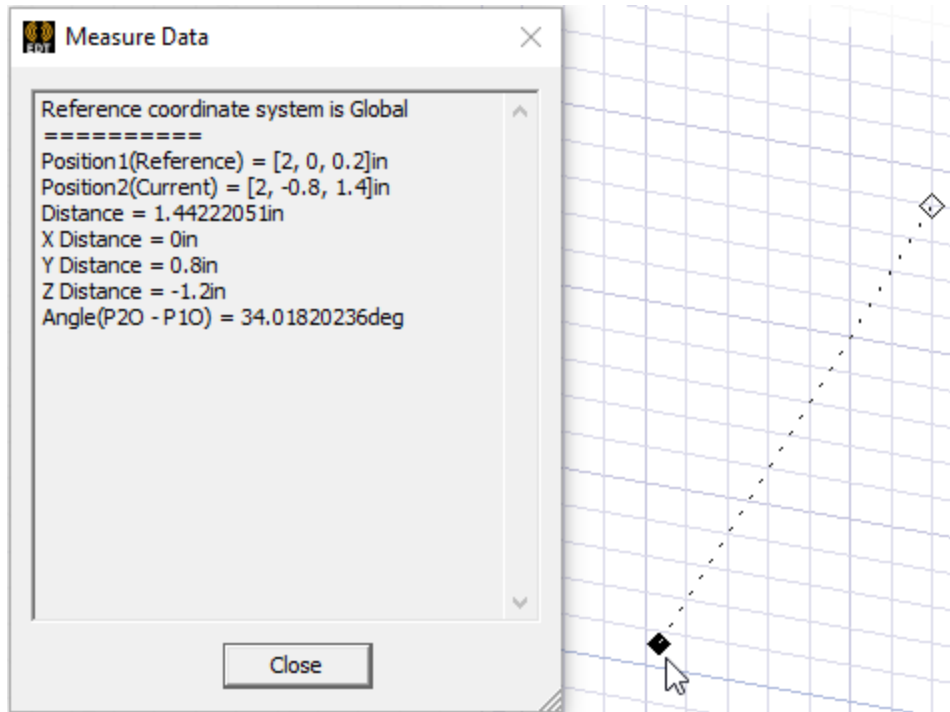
EDT Measure Data

Reference coordinate system is Global
==========
Position1(Reference) = [2, 0, 0.2]in
Position2(Current) = [2, -0.8, 1.4]in
Distance = 1.44222051in
X Distance = 0in
Y Distance = 0.8in
Z Distance = -1.2in
Angle(P2O - P1O) = 34.01820236deg

Close